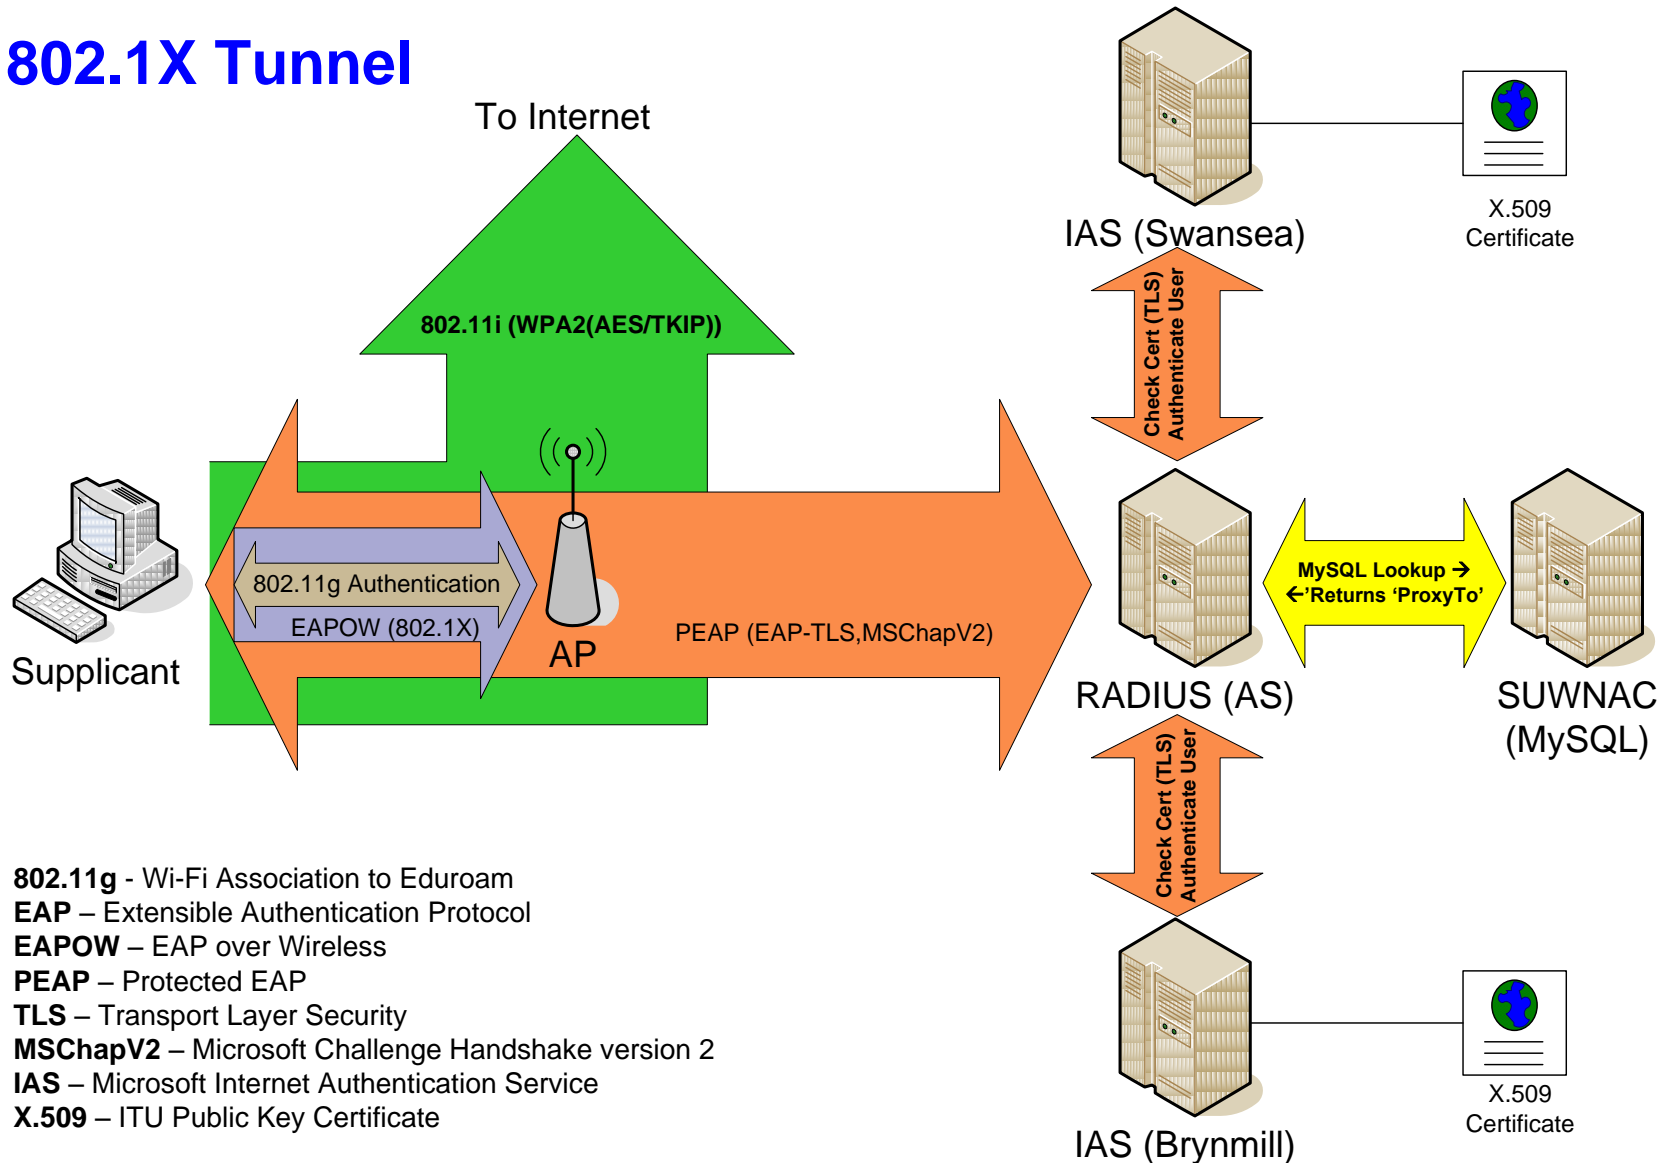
802.1X Tunnel

To Internet

802.11i (WPA2(AES/TKIP))

802.11g Authentication

EAPOW (802.1X)

AP

PEAP (EAP-TLS,MSChapV2)

Supplicant

IAS (Swansea)

X.509 Certificate

Check Cert (TLS) Authenticate User

RADIUS (AS)

MySQL Lookup →
←'Returns 'ProxyTo'

SUWNAC (MySQL)

Check Cert (TLS) Authenticate User

IAS (Brynmill)

X.509 Certificate

**802.11g** - Wi-Fi Association to Eduroam
**EAP** – Extensible Authentication Protocol
**EAPOW** – EAP over Wireless
**PEAP** – Protected EAP
**TLS** – Transport Layer Security
**MSChapV2** – Microsoft Challenge Handshake version 2
**IAS** – Microsoft Internet Authentication Service
**X.509** – ITU Public Key Certificate